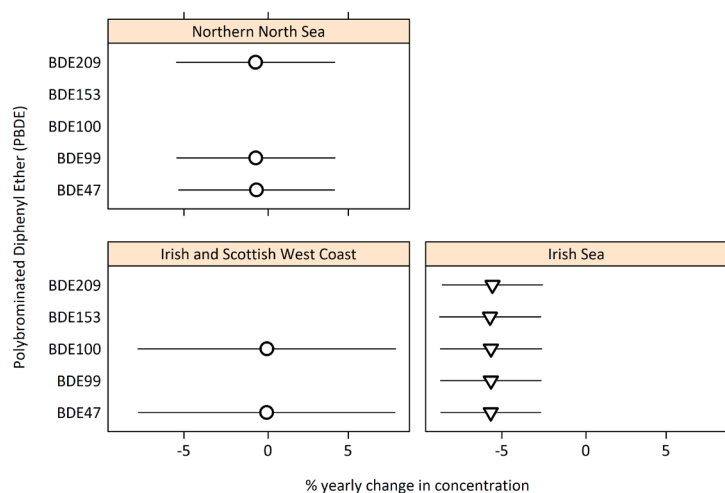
Northern North Sea

BDE209
BDE153
BDE100
BDE99
BDE47

Polybrominated Diphenyl Ether (PBDE)

Irish and Scottish West Coast

BDE209
BDE153
BDE100
BDE99
BDE47

-5 0 5

Irish Sea

-5 0 5

% yearly change in concentration